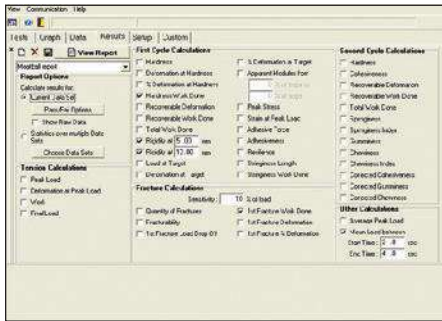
View Communication Help

Tests | Graph | Data | Results | Setup | Custom

View Report

Meatball report

Report Options

Calculate results for:

Current Data Set

Pass/Fail Options

Show Raw Data

Statistics over multiple Data Sets

Choose Data Sets

Tension Calculations

Peak Load

Deformation at Peak Load

Work

Final Load

First Cycle Calculations

Hardness

Deformation at Hardness

% Deformation at Hardness

Hardness Work Done

Recoverable Deformation

Recoverable Work Done

Total Work Done

Rigidity at 5.00 mm

Rigidity at 12.00 mm

Load at Target

Deformation at Target

% Deformation at Target

Apparent Modulus from

Peak Stress

Strain at Peak Load

Adhesive Force

Adhesiveness

Resilience

Stringiness Length

Stringiness Work Done

Fracture Calculations

Sensitivity: 10 % of load

Quantity of Fractures

Fracturability

1st Fracture Load Drop Off

1st Fracture Work Done

1st Fracture Deformation

1st Fracture % Deformation

Second Cycle Calculations

Hardness

Cohesiveness

Recoverable Deformation

Recoverable Work Done

Total Work Done

Springiness

Springiness Index

Gumminess

Chewiness

Chewiness Index

Corrected Cohesiveness

Corrected Gumminess

Corrected Chewiness

Other Calculations

Average Peak Load

Mean load between

Start Time: 2.0 sec

End Time: 4.0 sec